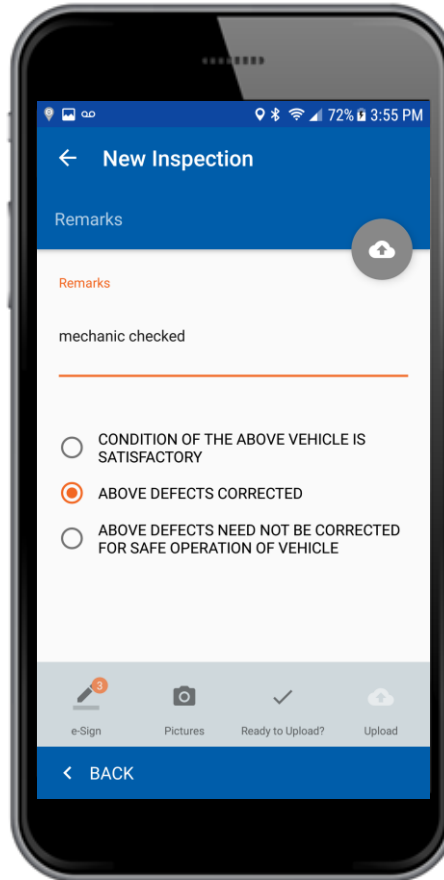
72% 3:55 PM

New Inspection

Remarks

Remarks

mechanic checked

CONDITION OF THE ABOVE VEHICLE IS SATISFACTORY

ABOVE DEFECTS CORRECTED

ABOVE DEFECTS NEED NOT BE CORRECTED FOR SAFE OPERATION OF VEHICLE

3

e-Sign

Pictures

Ready to Upload?

Upload

BACK